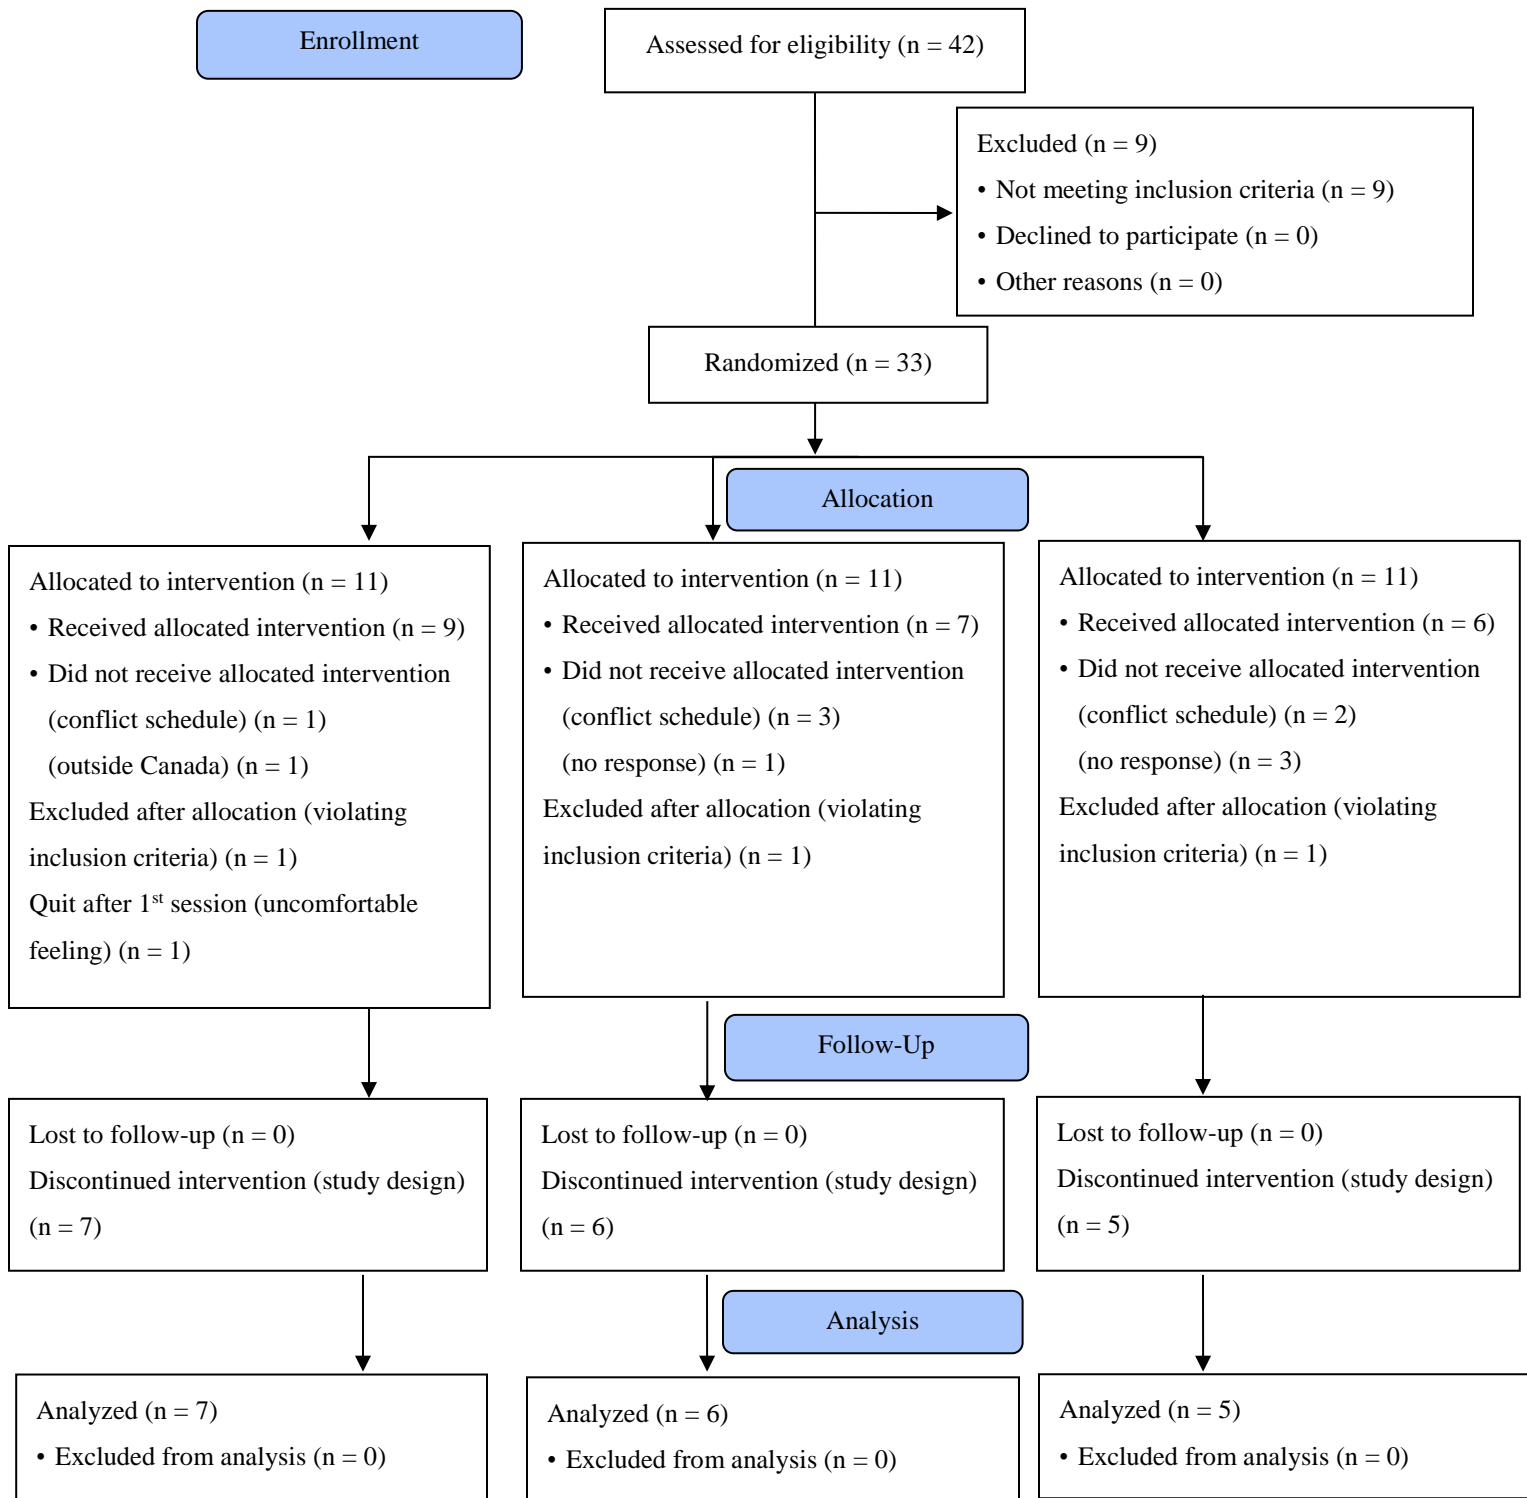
Enrollment

Assessed for eligibility (n = 42)

Excluded (n = 9)
• Not meeting inclusion criteria (n = 9)
• Declined to participate (n = 0)
• Other reasons (n = 0)

Randomized (n = 33)

Allocation

Allocated to intervention (n = 11)
• Received allocated intervention (n = 9)
• Did not receive allocated intervention (conflict schedule) (n = 1) (outside Canada) (n = 1)
Excluded after allocation (violating inclusion criteria) (n = 1)
Quit after 1$^{st}$ session (uncomfortable feeling) (n = 1)

Allocated to intervention (n = 11)
• Received allocated intervention (n = 7)
• Did not receive allocated intervention (conflict schedule) (n = 3) (no response) (n = 1)
Excluded after allocation (violating inclusion criteria) (n = 1)

Allocated to intervention (n = 11)
• Received allocated intervention (n = 6)
• Did not receive allocated intervention (conflict schedule) (n = 2) (no response) (n = 3)
Excluded after allocation (violating inclusion criteria) (n = 1)

Follow-Up

Lost to follow-up (n = 0)
Discontinued intervention (study design) (n = 7)

Lost to follow-up (n = 0)
Discontinued intervention (study design) (n = 6)

Lost to follow-up (n = 0)
Discontinued intervention (study design) (n = 5)

Analysis

Analyzed (n = 7)
• Excluded from analysis (n = 0)

Analyzed (n = 6)
• Excluded from analysis (n = 0)

Analyzed (n = 5)
• Excluded from analysis (n = 0)